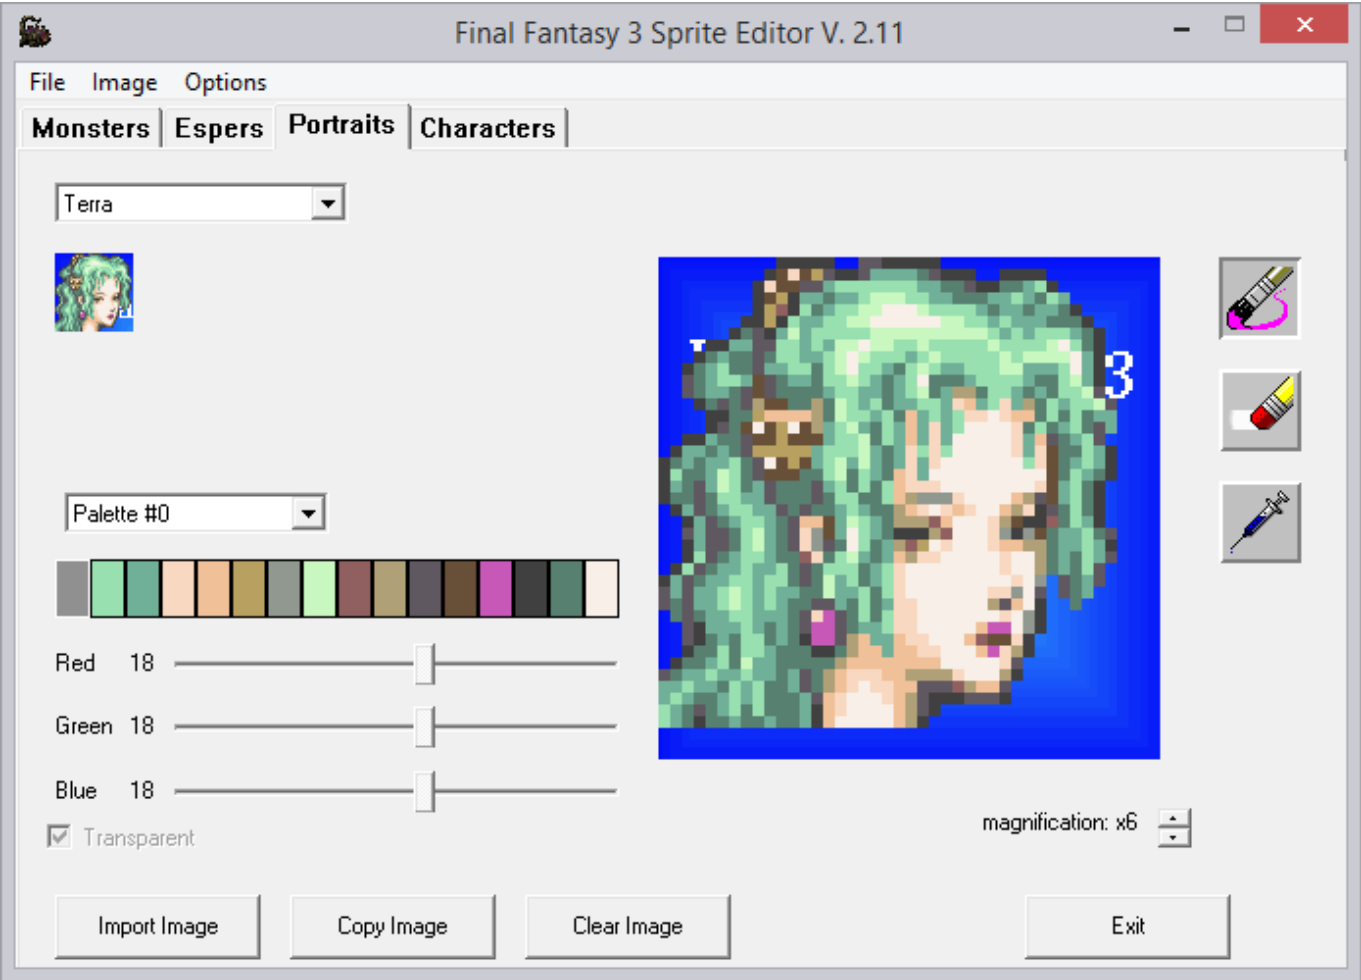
Final Fantasy 3 Sprite Editor V. 2.11

File Image Options

Monsters Espers Portraits Characters

Terra

Palette #0

Red 18

Green 18

Blue 18

Transparent

3

magnification: x6

Import Image Copy Image Clear Image Exit